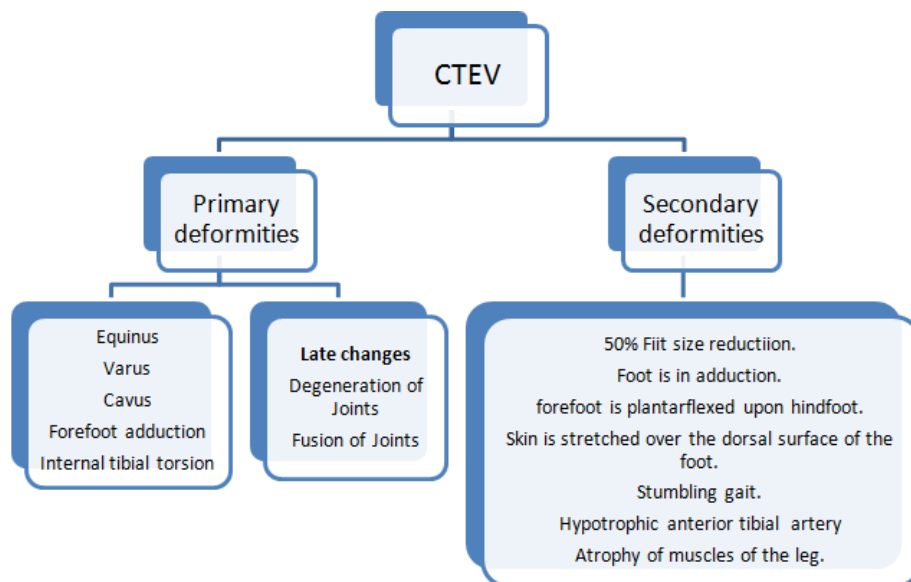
CTEV

Primary deformities

Secondary deformities

Equinus
Varus
Cavus
Forefoot adduction
Internal tibial torsion

Late changes
Degeneration of Joints
Fusion of Joints

50% Fiit size reductiion.
Foot is in adduction.
forefoot is plantarflexed upon hindfoot.
Skin is stretched over the dorsal surface of the foot.
Stumbling gait.
Hypotrophic anterior tibial artery
Atrophy of muscles of the leg.